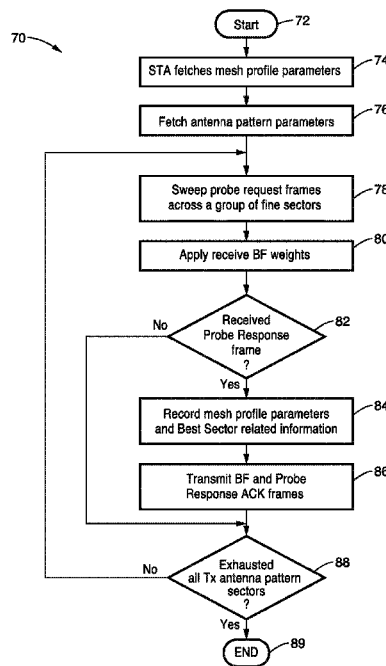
70

Start 72

STA fetches mesh profile parameters 74

Fetch antenna pattern parameters 76

Sweep probe request frames across a group of fine sectors 78

Apply receive BF weights 80

Received Probe Response frame ? 82

No

Yes

Record mesh profile parameters and Best Sector related information 84

Transmit BF and Probe Response ACK frames 86

Exhausted all Tx antenna pattern sectors ? 88

No

Yes

END 89